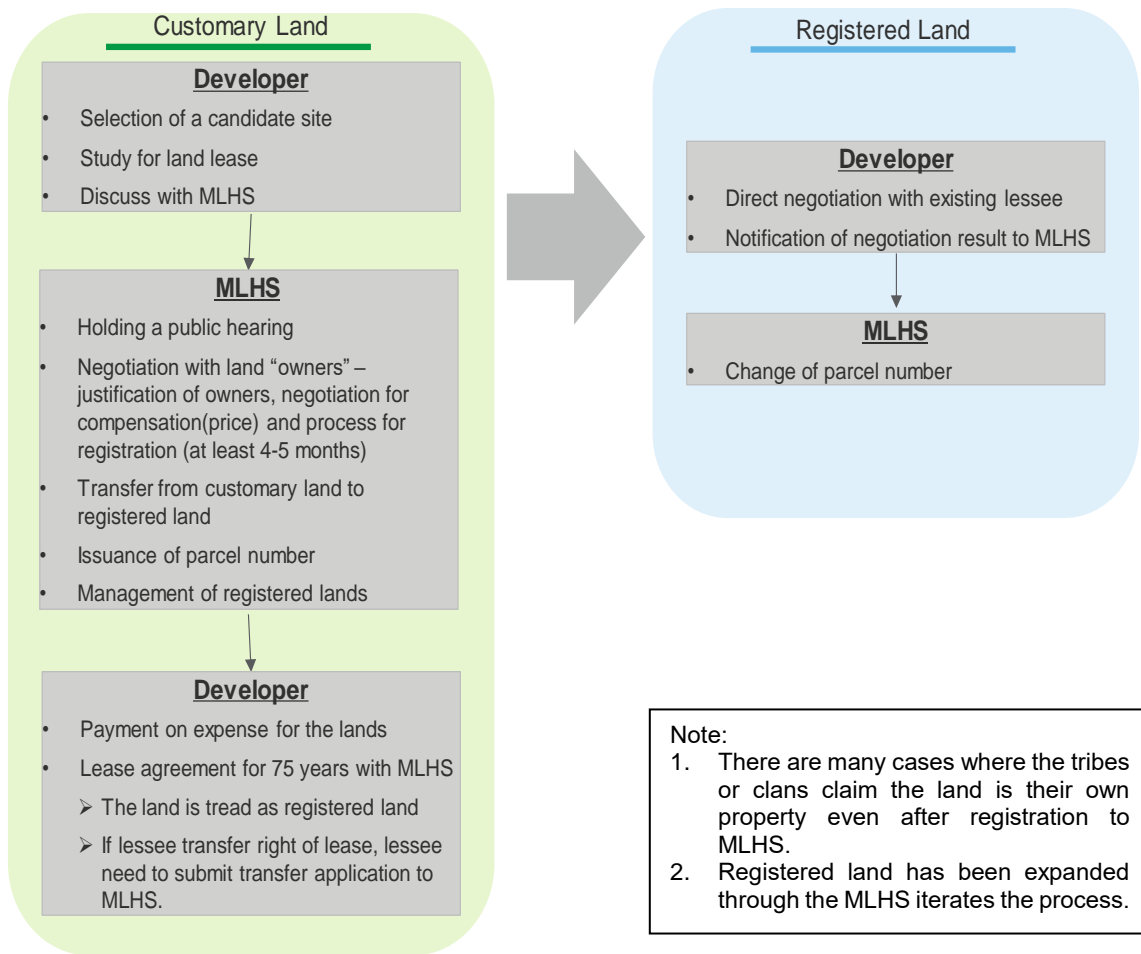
Customary Land

Developer
- Selection of a candidate site
- Study for land lease
- Discuss with MLHS

MLHS
- Holding a public hearing
- Negotiation with land "owners" – justification of owners, negotiation for compensation(price) and process for registration (at least 4-5 months)
- Transfer from customary land to registered land
- Issuance of parcel number
- Management of registered lands

Developer
- Payment on expense for the lands
- Lease agreement for 75 years with MLHS
  - The land is tread as registered land
  - If lessee transfer right of lease, lessee need to submit transfer application to MLHS.

Registered Land

Developer
- Direct negotiation with existing lessee
- Notification of negotiation result to MLHS

MLHS
- Change of parcel number

Note:
1. There are many cases where the tribes or clans claim the land is their own property even after registration to MLHS.
2. Registered land has been expanded through the MLHS iterates the process.